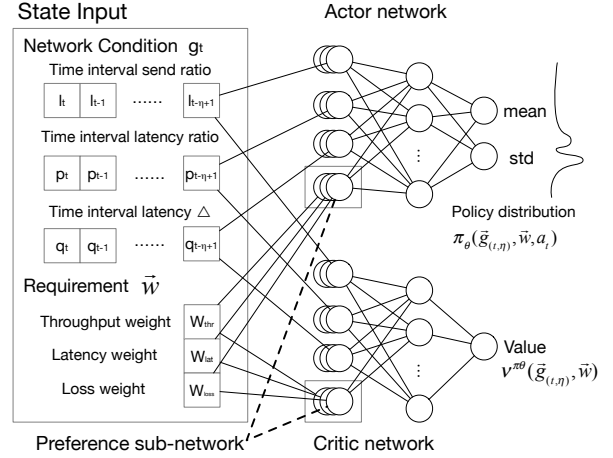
State Input

Network Condition $g_t$

Time interval send ratio

$l_t$ | $l_{t-1}$ | ...... | $l_{t-\eta+1}$

Time interval latency ratio

$p_t$ | $p_{t-1}$ | ...... | $p_{t-\eta+1}$

Time interval latency $\triangle$

$q_t$ | $q_{t-1}$ | ...... | $q_{t-\eta+1}$

Requirement $\vec{w}$

Throughput weight $W_{thr}$

Latency weight $W_{lat}$

Loss weight $W_{loss}$

Actor network

mean

std

Policy distribution $\pi_\theta(\vec{g}_{(t,\eta)}, \vec{w}, a_t)$

Value $v^{\pi\theta}(\vec{g}_{(t,\eta)}, \vec{w})$

Preference sub-network

Critic network